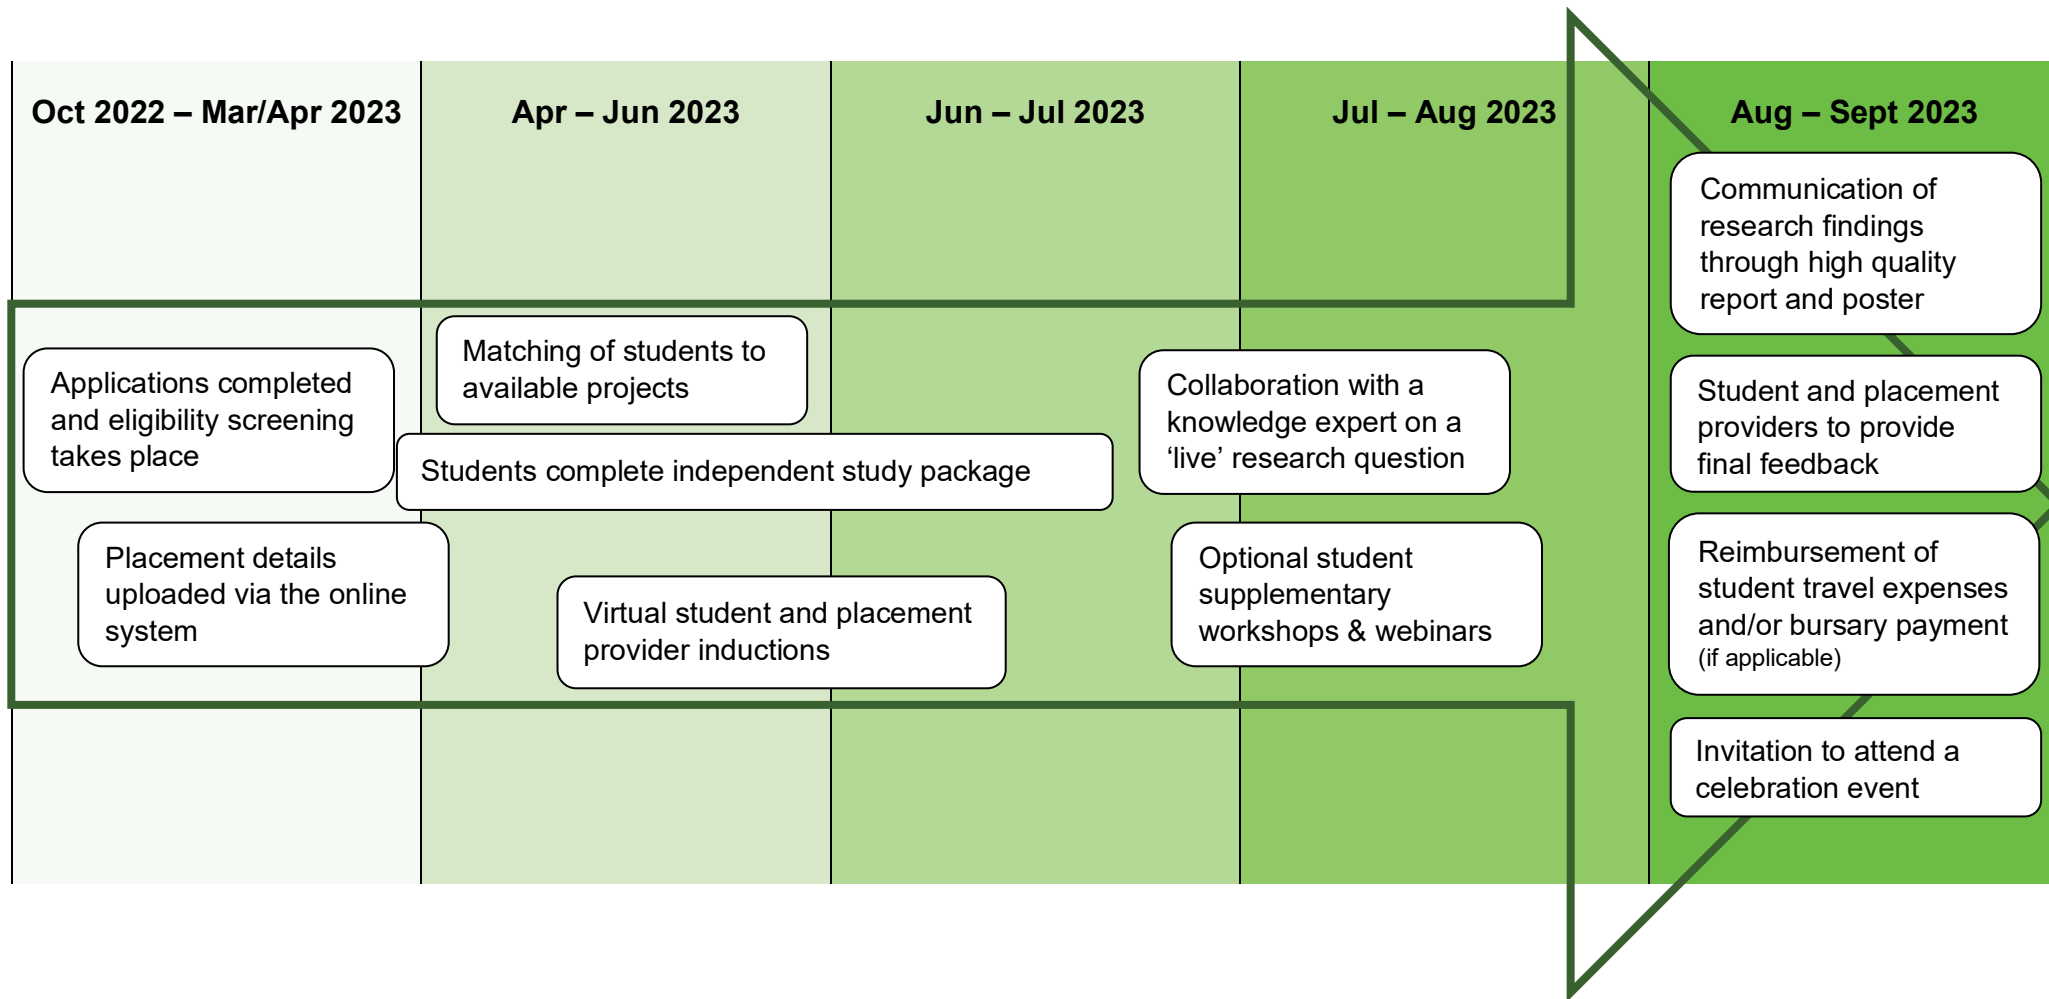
Oct 2022 – Mar/Apr 2023

Apr – Jun 2023

Jun – Jul 2023

Jul – Aug 2023

Aug – Sept 2023

Communication of research findings through high quality report and poster

Applications completed and eligibility screening takes place

Matching of students to available projects

Collaboration with a knowledge expert on a ‘live’ research question

Student and placement providers to provide final feedback

Students complete independent study package

Placement details uploaded via the online system

Optional student supplementary workshops & webinars

Reimbursement of student travel expenses and/or bursary payment (if applicable)

Virtual student and placement provider inductions

Invitation to attend a celebration event